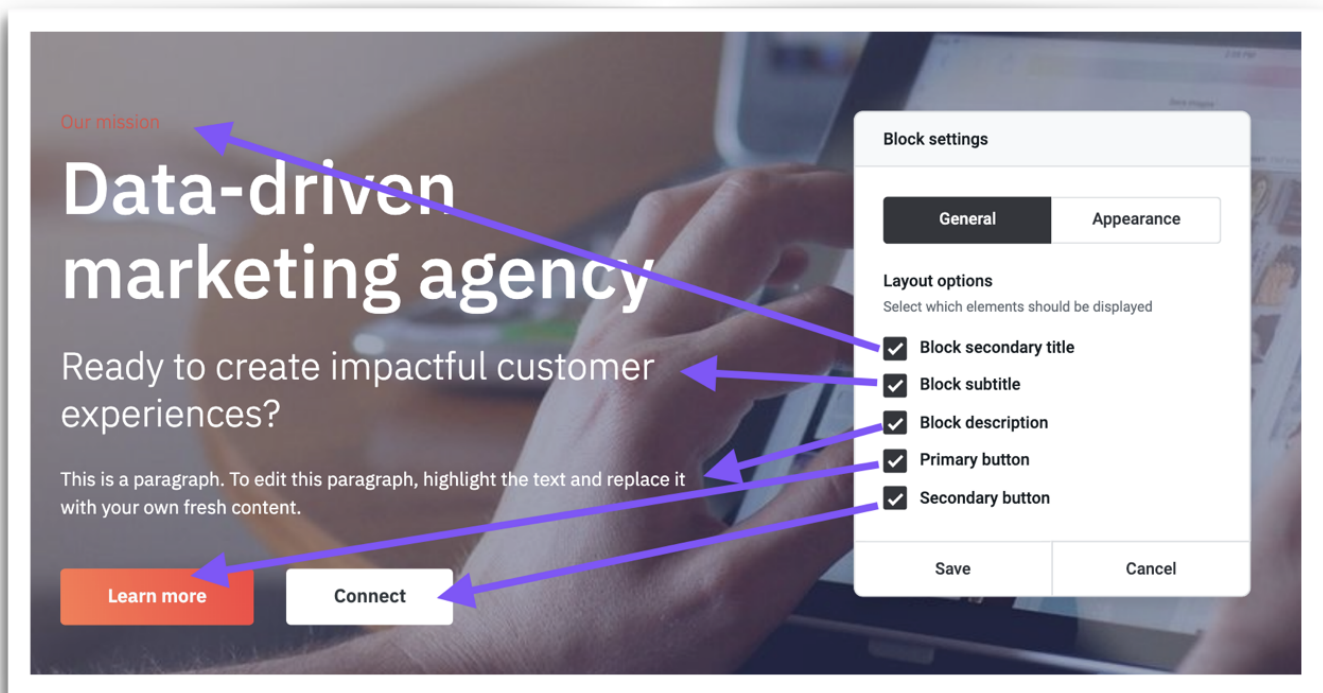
Our mission

Data-driven marketing agency

Ready to create impactful customer experiences?

This is a paragraph. To edit this paragraph, highlight the text and replace it with your own fresh content.

Learn more

Connect

Block settings

General

Appearance

Layout options

Select which elements should be displayed

Block secondary title

Block subtitle

Block description

Primary button

Secondary button

Save

Cancel